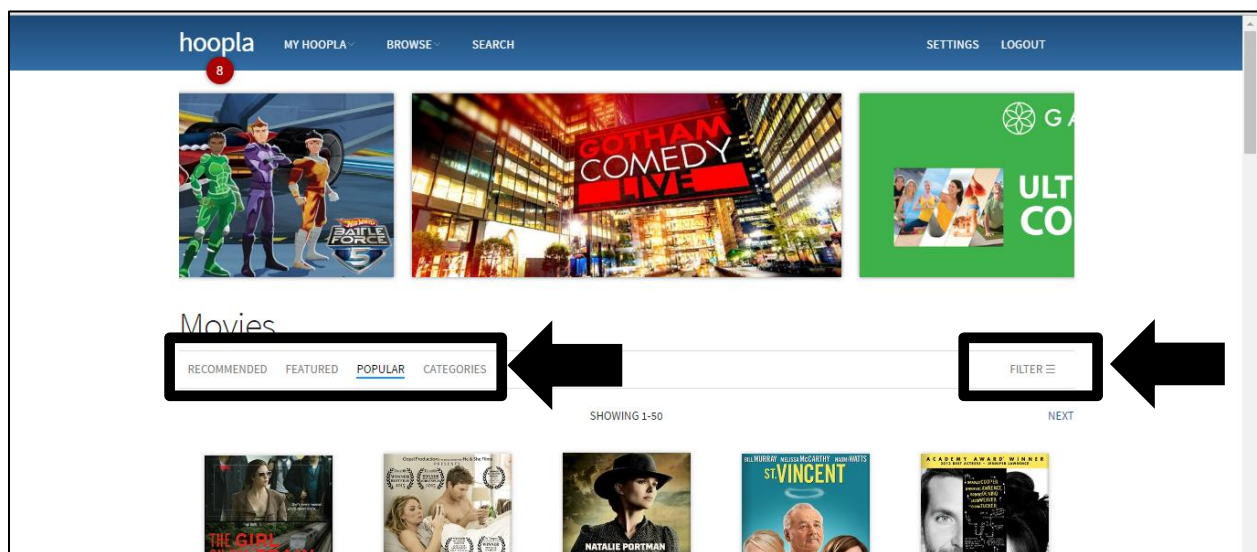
hoopla 8 MY HOOPLA BROWSE SEARCH SETTINGS LOGOUT

BATTLE FORCE 5

GOTHAM COMEDY LIVE

G

ULT CO

Movies

RECOMMENDED FEATURED POPULAR CATEGORIES

FILTER ☰

SHOWING 1-50

NEXT

THE GIRL

NATALIE PORTMAN

BILL MURRAY MELISSA McCARTHY NAOMI WATTS ST. VINCENT

ACADEMY AWARD WINNER